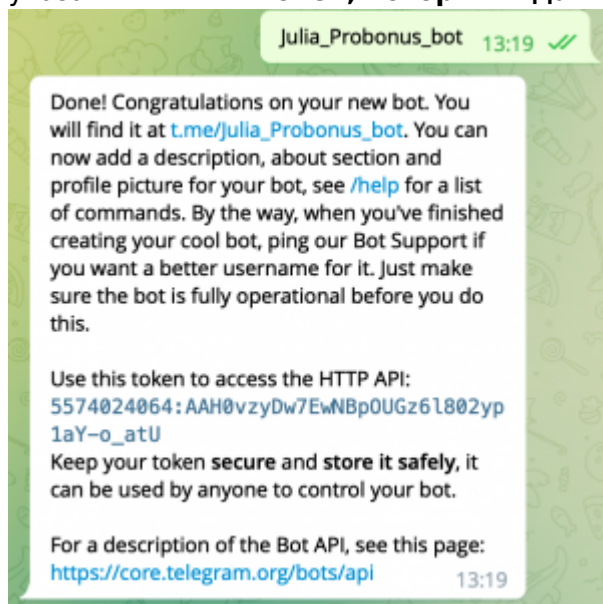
Julia_Probonus_bot 13:19

Done! Congratulations on your new bot. You will find it at t.me/Julia_Probonus_bot. You can now add a description, about section and profile picture for your bot, see /help for a list of commands. By the way, when you've finished creating your cool bot, ping our Bot Support if you want a better username for it. Just make sure the bot is fully operational before you do this.

Use this token to access the HTTP API:
5574024064:AAH0vzyDw7EwNBpOUGz6l802yp1aY-o_atU
Keep your token secure and store it safely, it can be used by anyone to control your bot.

For a description of the Bot API, see this page:
https://core.telegram.org/bots/api 13:19